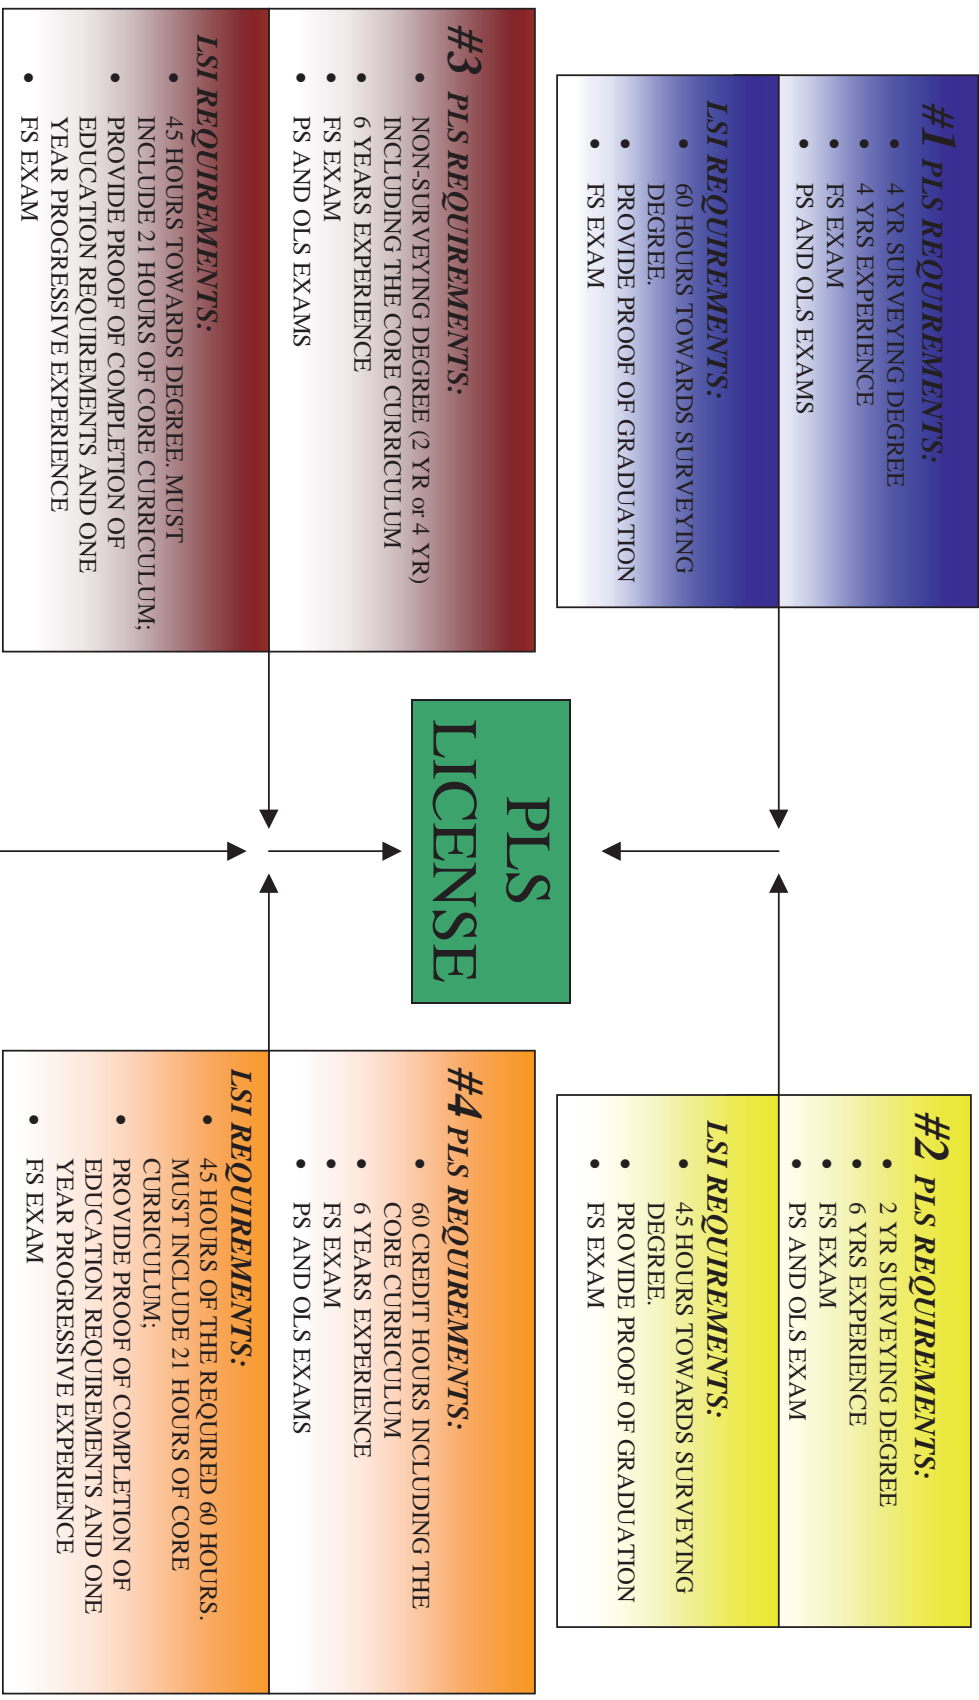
#1 PLS REQUIREMENTS:

- 4 YR SURVEYING DEGREE
- 4 YRS EXPERIENCE
- FS EXAM
- PS AND OLS EXAMS

LSI REQUIREMENTS:

- 60 HOURS TOWARDS SURVEYING DEGREE.
- PROVIDE PROOF OF GRADUATION
- FS EXAM

#2 PLS REQUIREMENTS:

- 2 YR SURVEYING DEGREE
- 6 YRS EXPERIENCE
- FS EXAM
- PS AND OLS EXAM

LSI REQUIREMENTS:

- 45 HOURS TOWARDS SURVEYING DEGREE.
- PROVIDE PROOF OF GRADUATION
- FS EXAM

PLS LICENSE

#3 PLS REQUIREMENTS:

- NON-SURVEYING DEGREE (2 YR or 4 YR) INCLUDING THE CORE CURRICULUM
- 6 YEARS EXPERIENCE
- FS EXAM
- PS AND OLS EXAMS

LSI REQUIREMENTS:

- 45 HOURS TOWARDS DEGREE. MUST INCLUDE 21 HOURS OF CORE CURRICULUM;
- PROVIDE PROOF OF COMPLETION OF EDUCATION REQUIREMENTS AND ONE YEAR PROGRESSIVE EXPERIENCE
- FS EXAM

#4 PLS REQUIREMENTS:

- 60 CREDIT HOURS INCLUDING THE CORE CURRICULUM
- 6 YEARS EXPERIENCE
- FS EXAM
- PS AND OLS EXAMS

LSI REQUIREMENTS:

- 45 HOURS OF THE REQUIRED 60 HOURS. MUST INCLUDE 21 HOURS OF CORE CURRICULUM;
- PROVIDE PROOF OF COMPLETION OF EDUCATION REQUIREMENTS AND ONE YEAR PROGRESSIVE EXPERIENCE
- FS EXAM